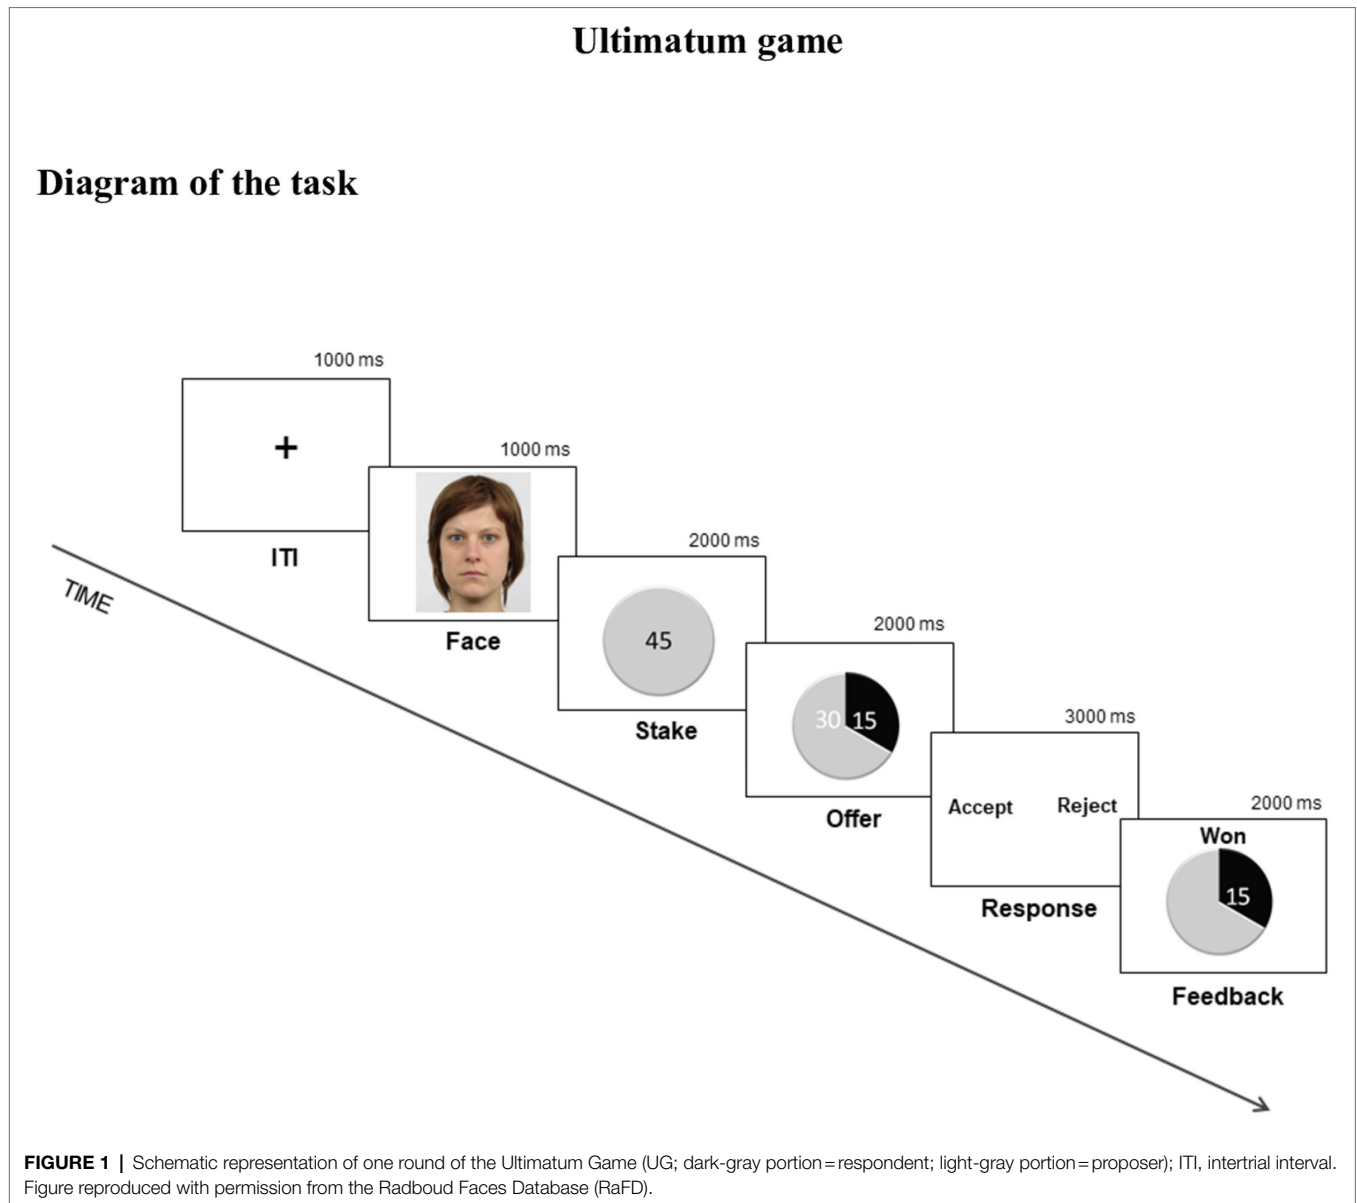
Ultimatum game

Diagram of the task

1000 ms

+

ITI

1000 ms

Face

2000 ms

45

Stake

2000 ms

30 15

Offer

3000 ms

Accept Reject

Response

2000 ms

Won

15

Feedback

TIME

**FIGURE 1** | Schematic representation of one round of the Ultimatum Game (UG; dark-gray portion = respondent; light-gray portion = proposer); ITI, intertrial interval. Figure reproduced with permission from the Radboud Faces Database (RaFD).